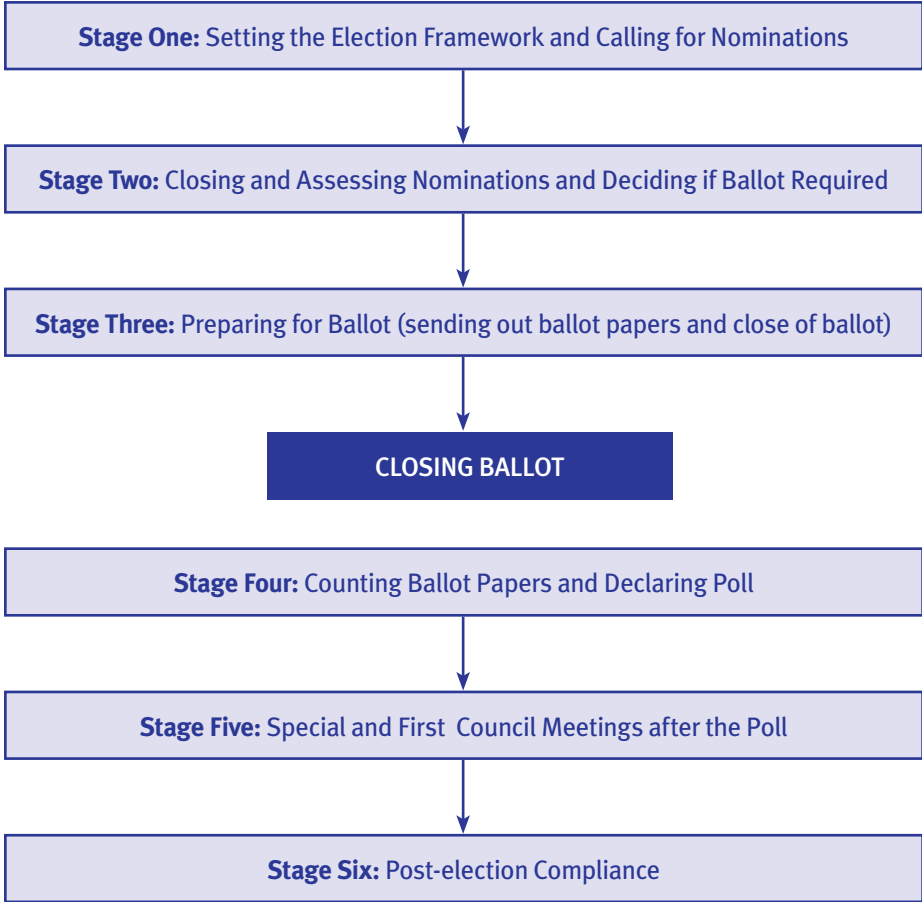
**Stage One:** Setting the Election Framework and Calling for Nominations

**Stage Two:** Closing and Assessing Nominations and Deciding if Ballot Required

**Stage Three:** Preparing for Ballot (sending out ballot papers and close of ballot)

CLOSING BALLOT

**Stage Four:** Counting Ballot Papers and Declaring Poll

**Stage Five:** Special and First Council Meetings after the Poll

**Stage Six:** Post-election Compliance